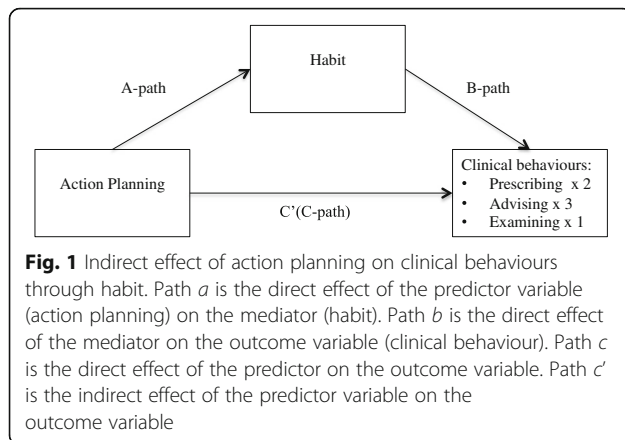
Habit

A-path

B-path

Action Planning

Clinical behaviours:
- Prescribing x 2
- Advising x 3
- Examining x 1

C'(C-path)

**Fig. 1** Indirect effect of action planning on clinical behaviours through habit. Path *a* is the direct effect of the predictor variable (action planning) on the mediator (habit). Path *b* is the direct effect of the mediator on the outcome variable (clinical behaviour). Path *c* is the direct effect of the predictor on the outcome variable. Path *c'* is the indirect effect of the predictor variable on the outcome variable